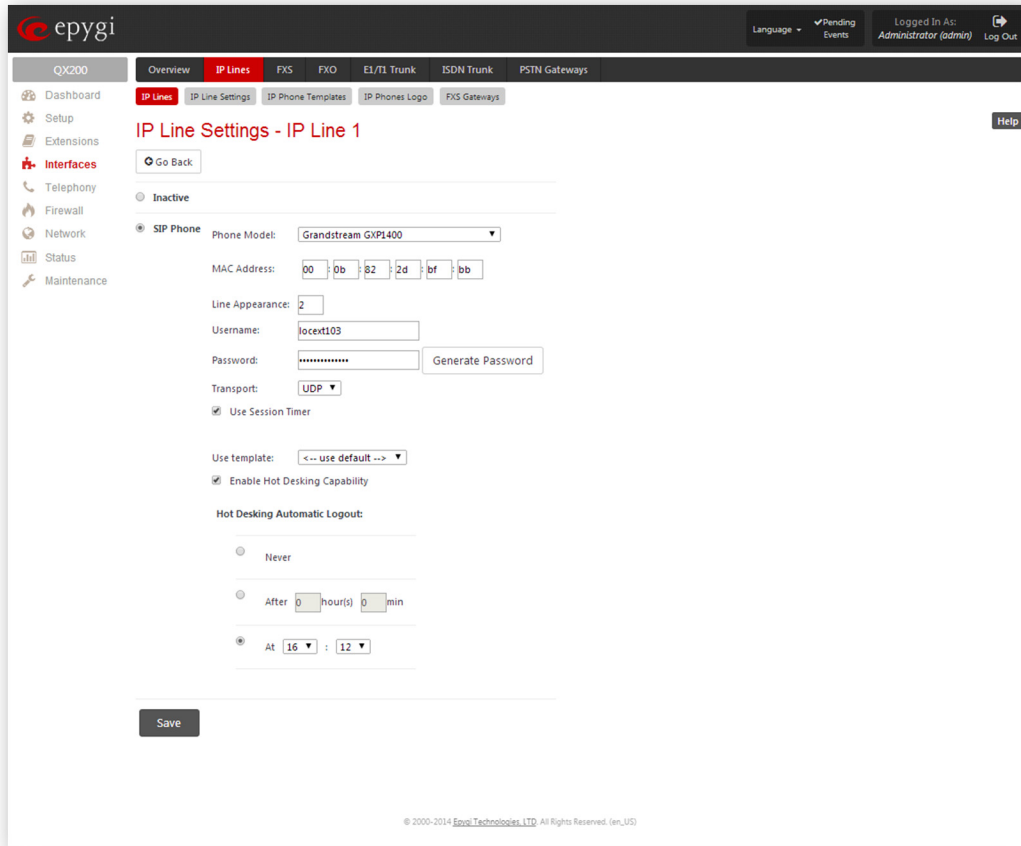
epygi

Language ▾ ✔Pending Events

Logged In As: Administrator (admin) Log Out

QX200

Dashboard
Setup
Extensions
Interfaces
Telephony
Firewall
Network
Status
Maintenance

Overview | IP Lines | FXS | FXO | E1/T1 Trunk | ISDN Trunk | PSTN Gateways

IP Lines | IP Line Settings | IP Phone Templates | IP Phones Logo | FXS Gateways

Help

IP Line Settings - IP Line 1

Go Back

Inactive

SIP Phone

Phone Model: Grandstream GXP1400

MAC Address: 00 : 0b : 82 : 2d : bf : bb

Line Appearance: 2

Username: locext103

Password: ••••••••••••••• Generate Password

Transport: UDP

Use Session Timer

Use template: <-- use default -->

Enable Hot Desking Capability

Hot Desking Automatic Logout:

Never

After 0 hour(s) 0 min

At 16 : 12

Save

© 2000-2014 Epygi Technologies, LTD. All Rights Reserved. (en_US)